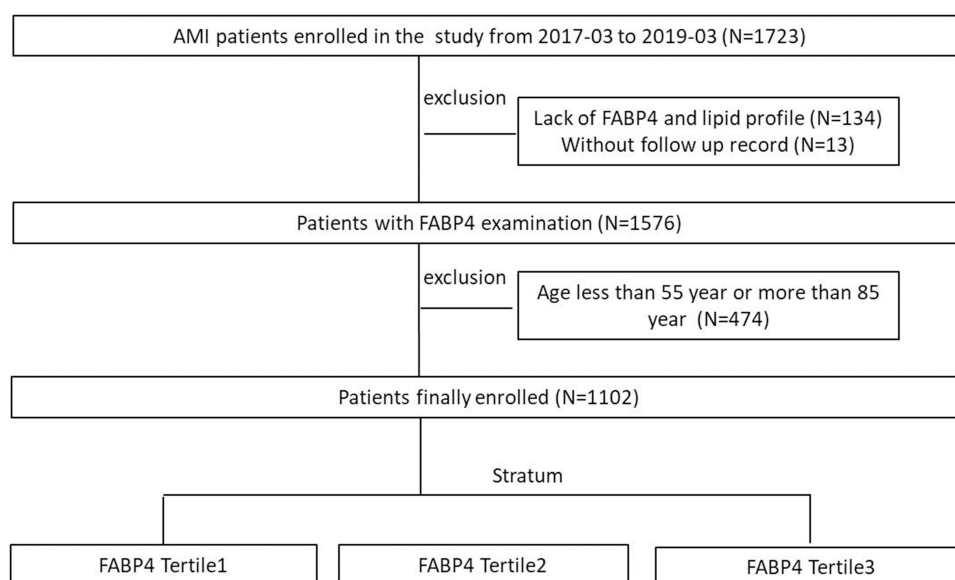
AMI patients enrolled in the study from 2017-03 to 2019-03 (N=1723)

exclusion

Lack of FABP4 and lipid profile (N=134)
Without follow up record (N=13)

Patients with FABP4 examination (N=1576)

exclusion

Age less than 55 year or more than 85 year (N=474)

Patients finally enrolled (N=1102)

Stratum

FABP4 Tertile1

FABP4 Tertile2

FABP4 Tertile3